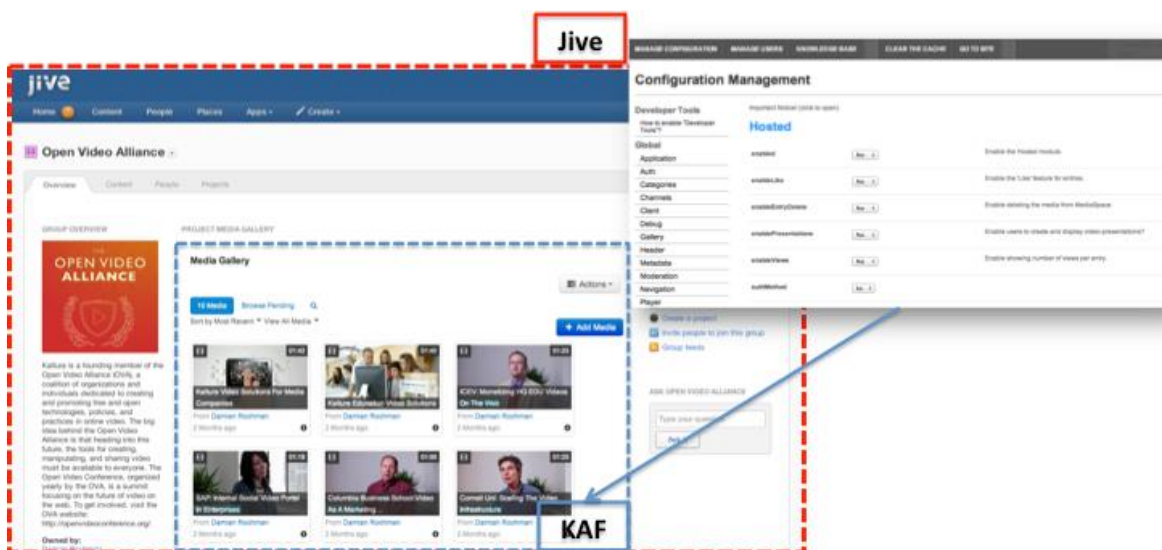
Jive

jive

Home Content People Places Apps Create

Open Video Alliance

Overview Content People Projects

GROUP OVERVIEW

OPEN VIDEO ALLIANCE

Kaltura is a founding member of the Open Video Alliance (OVA), a coalition of organizations and individuals dedicated to creating and promoting free and open technologies, policies, and practices in online video. The big idea behind the Open Video Alliance is that heading into this future, the tools for creating, manipulating, and sharing video must be available to everyone. The Open Video Conference, organized yearly by the OVA, is a summit focusing on the future of video on the web. To get involved, visit the OVA website: http://openvideoconference.org/

Owned by:

PROJECT MEDIA GALLERY

Media Gallery

Actions

10 Media Browse Pending

Sort by Most Recent View All Media

+ Add Media

Kaltura Video Solutions For Media Companies
From Damian Roshman
2 Months ago

Kaltura Education Video Solutions
From Damian Roshman
2 Months ago

ICEV: Monetizing HD EDU Videos On The Web
From Damian Roshman
2 Months ago

SAP: Internal Social Video Portal In Enterprises
From Damian Roshman
2 Months ago

Columbia Business School Video As A Marketing ...
From Damian Roshman
2 Months ago

Cornell Univ: Scaling The Video Infrastructure
From Damian Roshman
2 Months ago

MANAGE CONFIGURATION MANAGE USERS KNOWLEDGE BASE CLEAR THE CACHE! GO TO SITE

Configuration Management

Developer Tools
How to enable "Developer Tools"?

Global
Application
Auth
Categories
Channels
Client
Debug
Gallery
Header
Metadata
Moderation
Navigation
Player

Hosted

enabled No Enable the Hosted module.
enableLike No Enable the 'Like' feature for entries.
enableEntryDelete No Enable deleting the media from MediaSpace.
enablePresentations No Enable users to create and display video presentations?
enableViews No Enable showing number of views per entry.
authMethod

Create a project
Invite people to join this group
Group feeds

ASK OPEN VIDEO ALLIANCE

Type your question

KAF